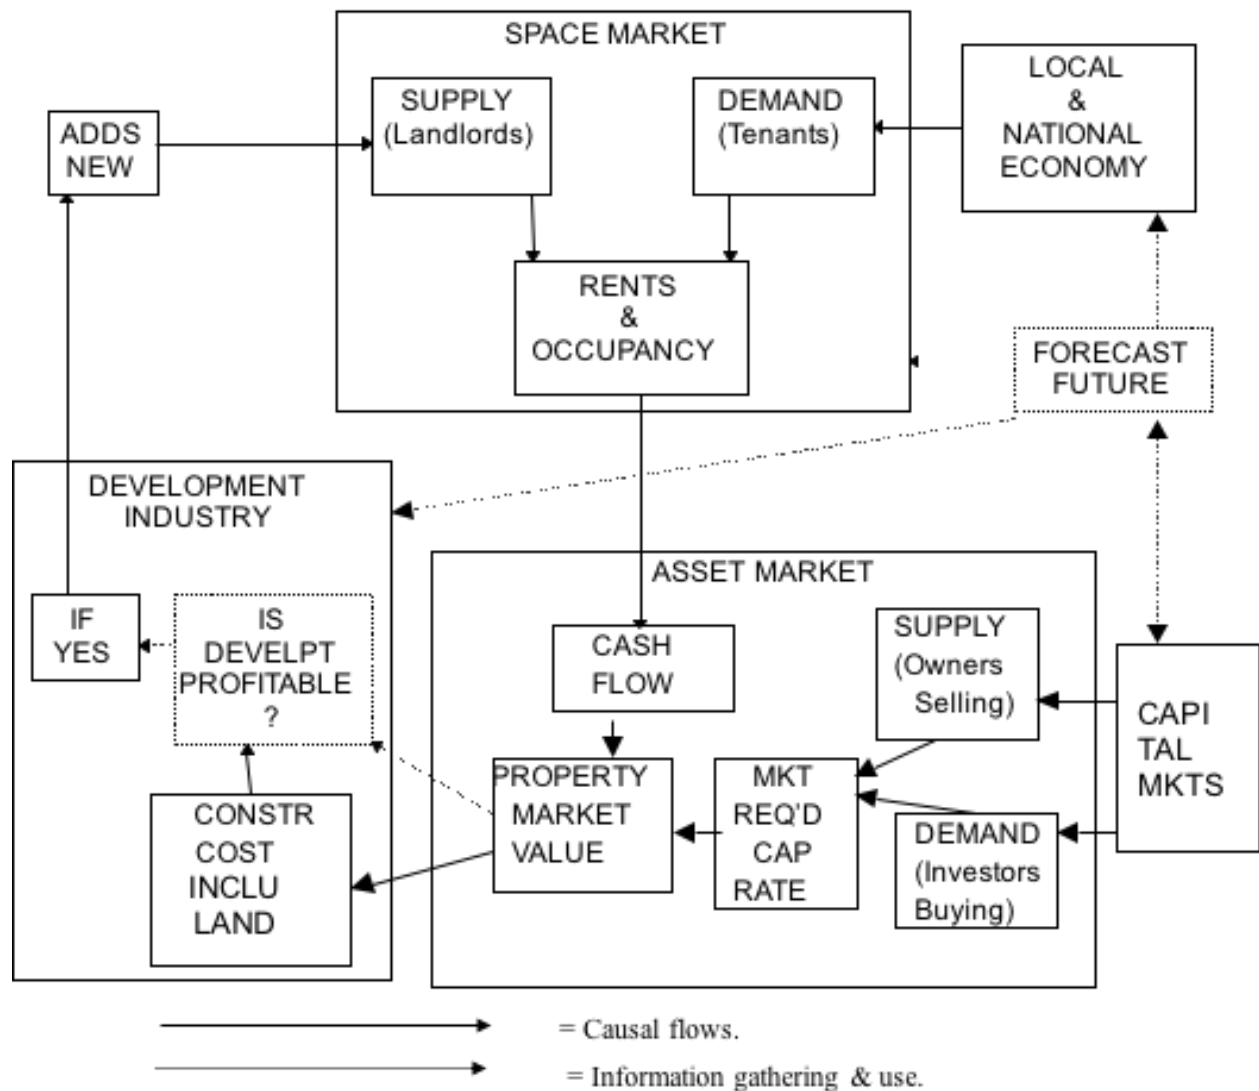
SPACE MARKET

SUPPLY (Landlords)

DEMAND (Tenants)

LOCAL & NATIONAL ECONOMY

ADDS NEW

RENTS & OCCUPANCY

FORECAST FUTURE

DEVELOPMENT INDUSTRY

ASSET MARKET

IF YES

IS DEVELPT PROFITABLE ?

CASH FLOW

SUPPLY (Owners Selling)

CAPI TAL MKTS

PROPERTY MARKET VALUE

MKT REQ'D CAP RATE

DEMAND (Investors Buying)

CONSTR COST INCLU LAND

= Causal flows.

= Information gathering & use.